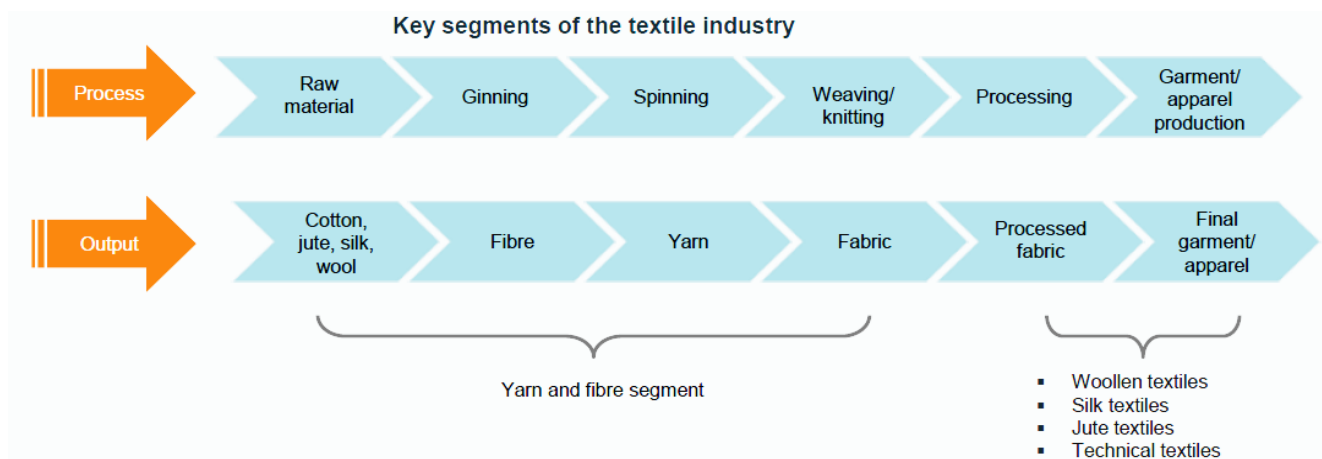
Key segments of the textile industry

Process

Raw material

Ginning

Spinning

Weaving/ knitting

Processing

Garment/ apparel production

Output

Cotton, jute, silk, wool

Fibre

Yarn

Fabric

Processed fabric

Final garment/ apparel

Yarn and fibre segment

- Woollen textiles
- Silk textiles
- Jute textiles
- Technical textiles